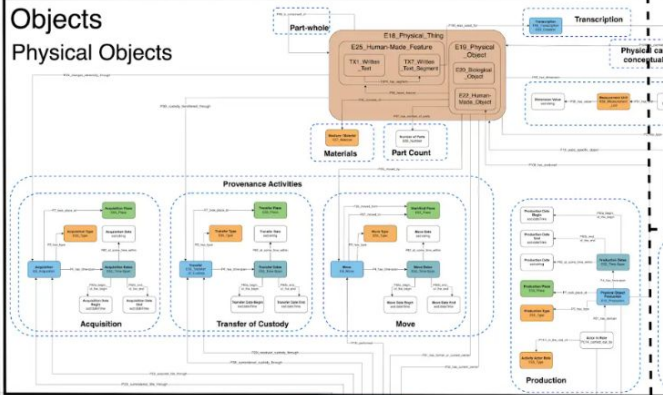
Objects
Physical Objects

Part-whole

Transcription

E18_Physical_Thing

E25_Human-Made_Feature

TX1_Written_Text

TX7_Written_Text_Segment

E19_Physical_Object

E20_Biological_Object

E22_Human-Made_Object

Physical ca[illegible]
conceptual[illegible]

Materials

Part Count

Provenance Activities

Acquisition

Transfer of Custody

Move

Production